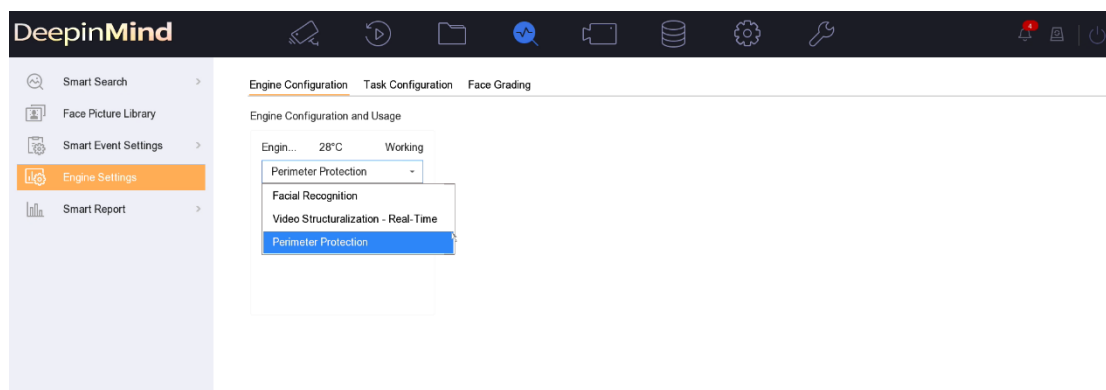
DeepinMind

4

Smart Search

Face Picture Library

Smart Event Settings

Engine Settings

Smart Report

Engine Configuration Task Configuration Face Grading

Engine Configuration and Usage

Engin... 28°C Working

Perimeter Protection

Facial Recognition

Video Structuralization - Real-Time

Perimeter Protection